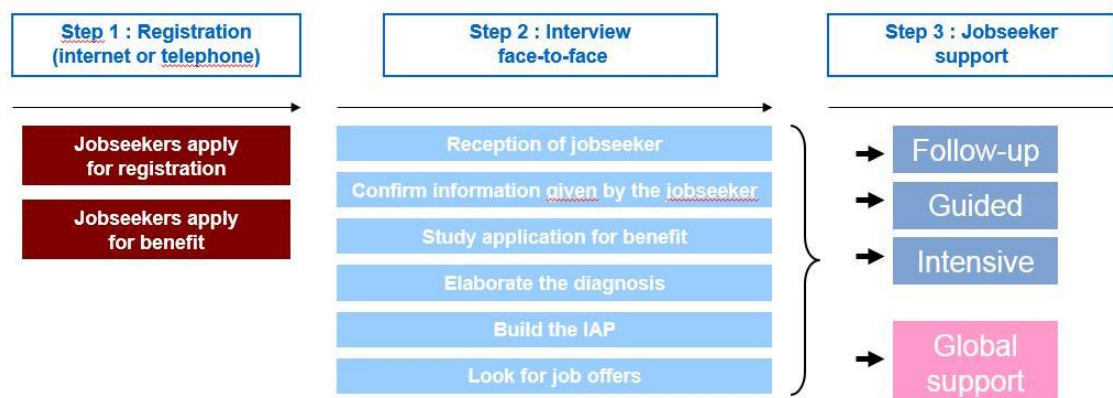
Step 1 : Registration (internet or telephone)

Step 2 : Interview face-to-face

Step 3 : Jobseeker support

Jobseekers apply for registration

Jobseekers apply for benefit

Reception of jobseeker

Confirm information given by the jobseeker

Study application for benefit

Elaborate the diagnosis

Build the IAP

Look for job offers

Follow-up

Guided

Intensive

Global support